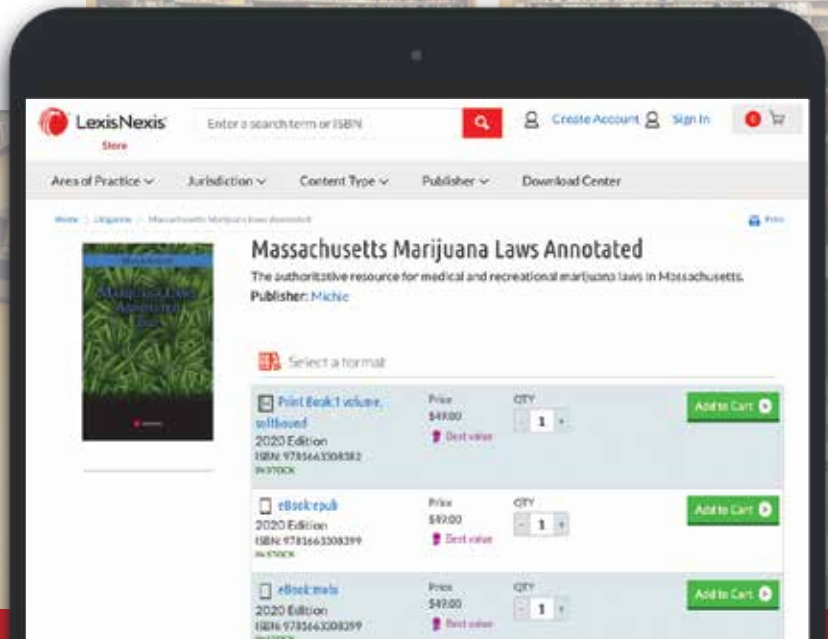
LexisNexis
Store

Enter a search term or ISBN

Create Account Sign In

0

Area of Practice Jurisdiction Content Type Publisher Download Center

Home > Litigation > Massachusetts Marijuana Laws Annotated

Print

Massachusetts Marijuana Laws Annotated

The authoritative resource for medical and recreational marijuana laws in Massachusetts.

Publisher: Michie

Massachusetts Marijuana Laws Annotated

Select a format

Print Book:1 volume, softbound
2020 Edition
ISBN: 9781663308382
IN STOCK

Price
$49.00
Best value

QTY
1

Add to Cart

eBook:epub
2020 Edition
ISBN: 9781663308399
IN STOCK

Price
$49.00
Best value

QTY
1

Add to Cart

eBook:mobi
2020 Edition
ISBN: 9781663308399
IN STOCK

Price
$49.00
Best value

QTY
1

Add to Cart